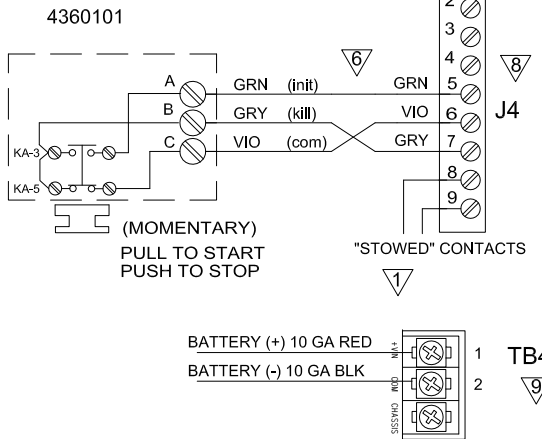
4360101

A
B
C
KA-3
KA-5
GRN (init)
GRY (kill)
VIO (com)
6
GRN
VIO
GRY
2
3
4
5
6
7
8
9
8
J4

(MOMENTARY)
PULL TO START
PUSH TO STOP

"STOWED" CONTACTS
1

BATTERY (+) 10 GA RED
BATTERY (-) 10 GA BLK
VIN+
COM
CHASSIS
1
2
TB4
9